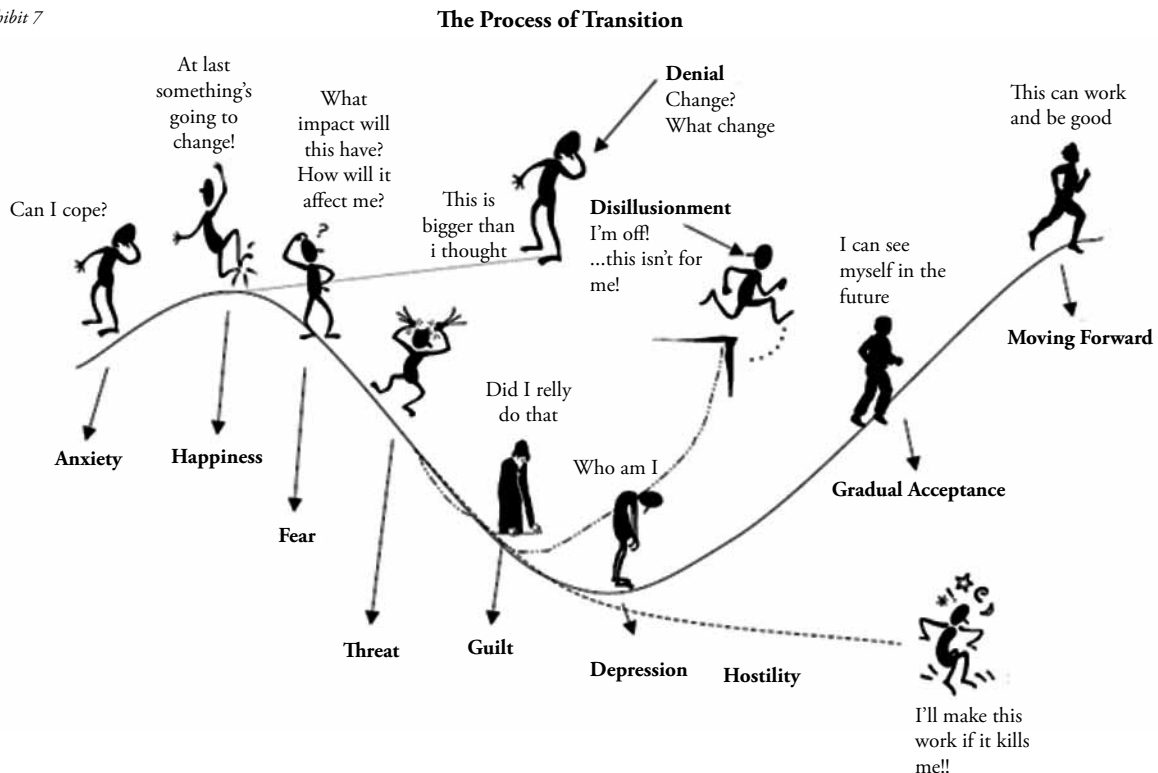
ibit 7

**The Process of Transition**

At last something's going to change!

What impact will this have? How will it affect me?

**Denial**
Change? What change

This can work and be good

Can I cope?

This is bigger than i thought

**Disillusionment**
I'm off! ...this isn't for me!

I can see myself in the future

**Moving Forward**

Did I relly do that

**Anxiety**

**Happiness**

Who am I

**Gradual Acceptance**

**Fear**

**Threat**

**Guilt**

**Depression**

**Hostility**

I'll make this work if it kills me!!